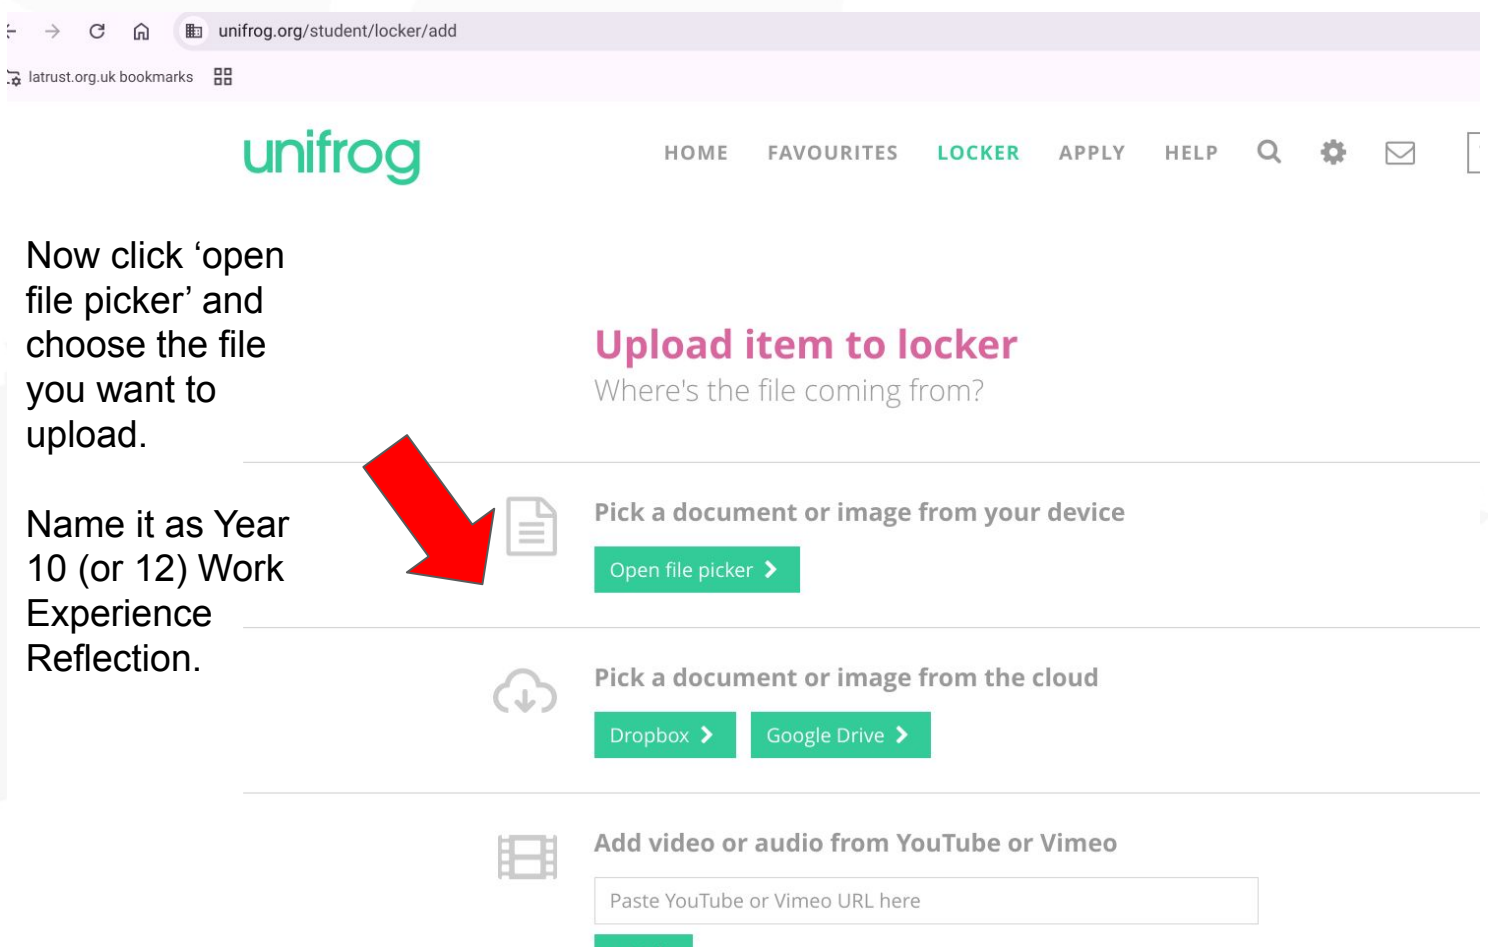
unifrog.org/student/locker/add

latrust.org.uk bookmarks

unifrog

HOME FAVOURITES LOCKER APPLY HELP

Now click ‘open file picker’ and choose the file you want to upload.

Name it as Year 10 (or 12) Work Experience Reflection.

Upload item to locker

Where's the file coming from?

Pick a document or image from your device

Open file picker

Pick a document or image from the cloud

Dropbox

Google Drive

Add video or audio from YouTube or Vimeo

Paste YouTube or Vimeo URL here